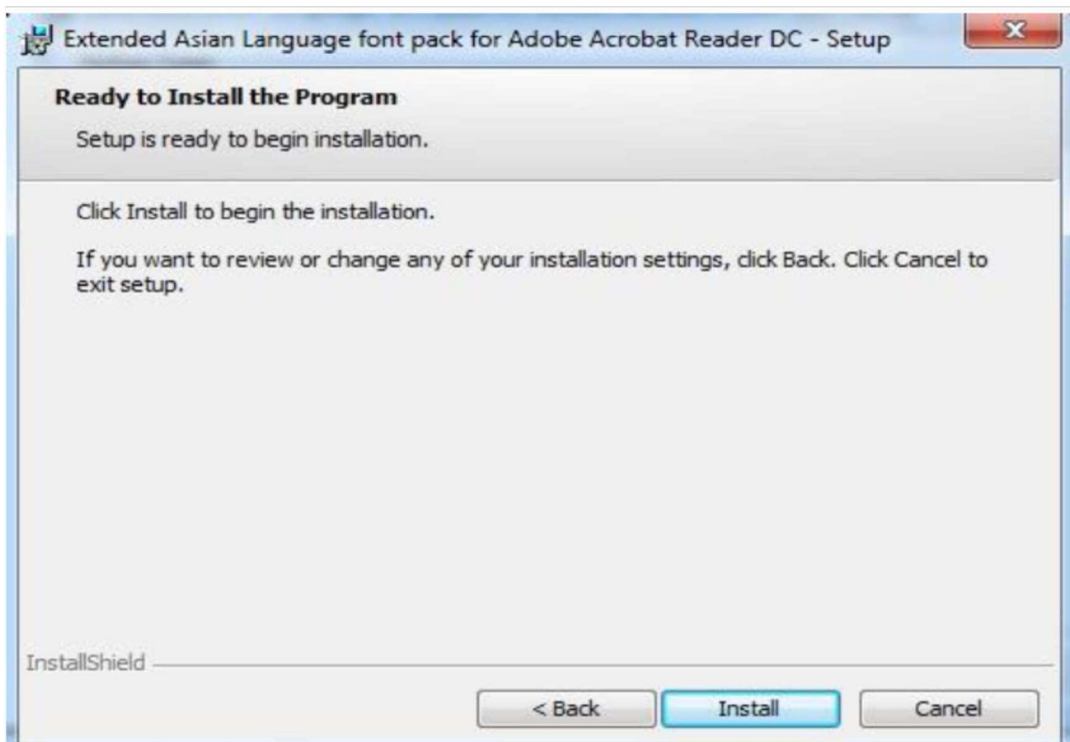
Extended Asian Language font pack for Adobe Acrobat Reader DC - Setup

Ready to Install the Program

Setup is ready to begin installation.

Click Install to begin the installation.

If you want to review or change any of your installation settings, click Back. Click Cancel to exit setup.

InstallShield

< Back

Install

Cancel